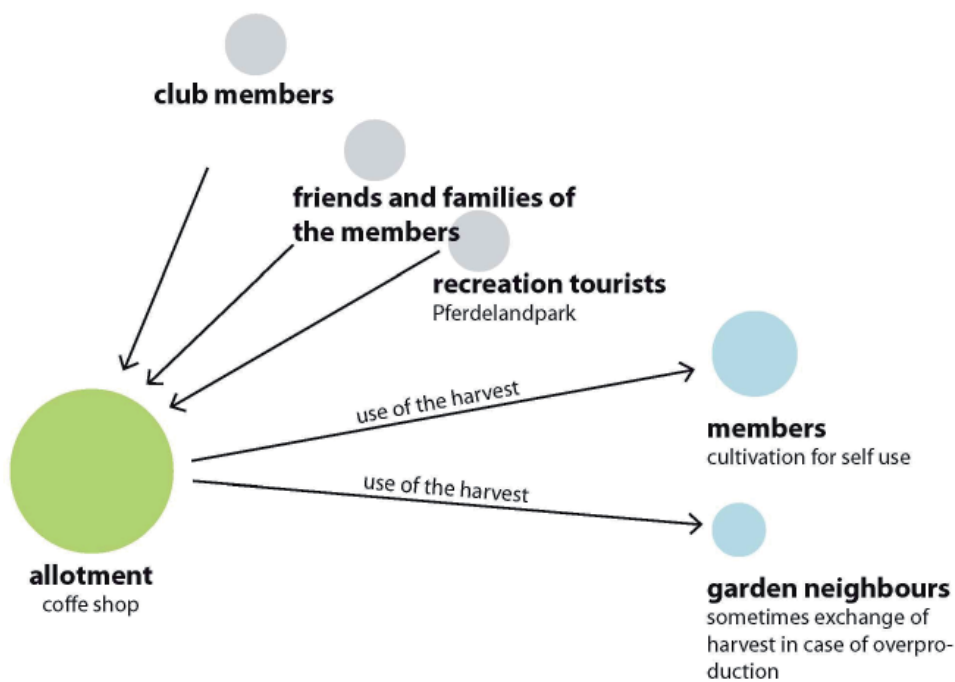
club members

friends and families of the members

recreation tourists
Pferdelandpark

use of the harvest

members
cultivation for self use

use of the harvest

allotment
coffe shop

garden neighbours
sometimes exchange of harvest in case of overproduction